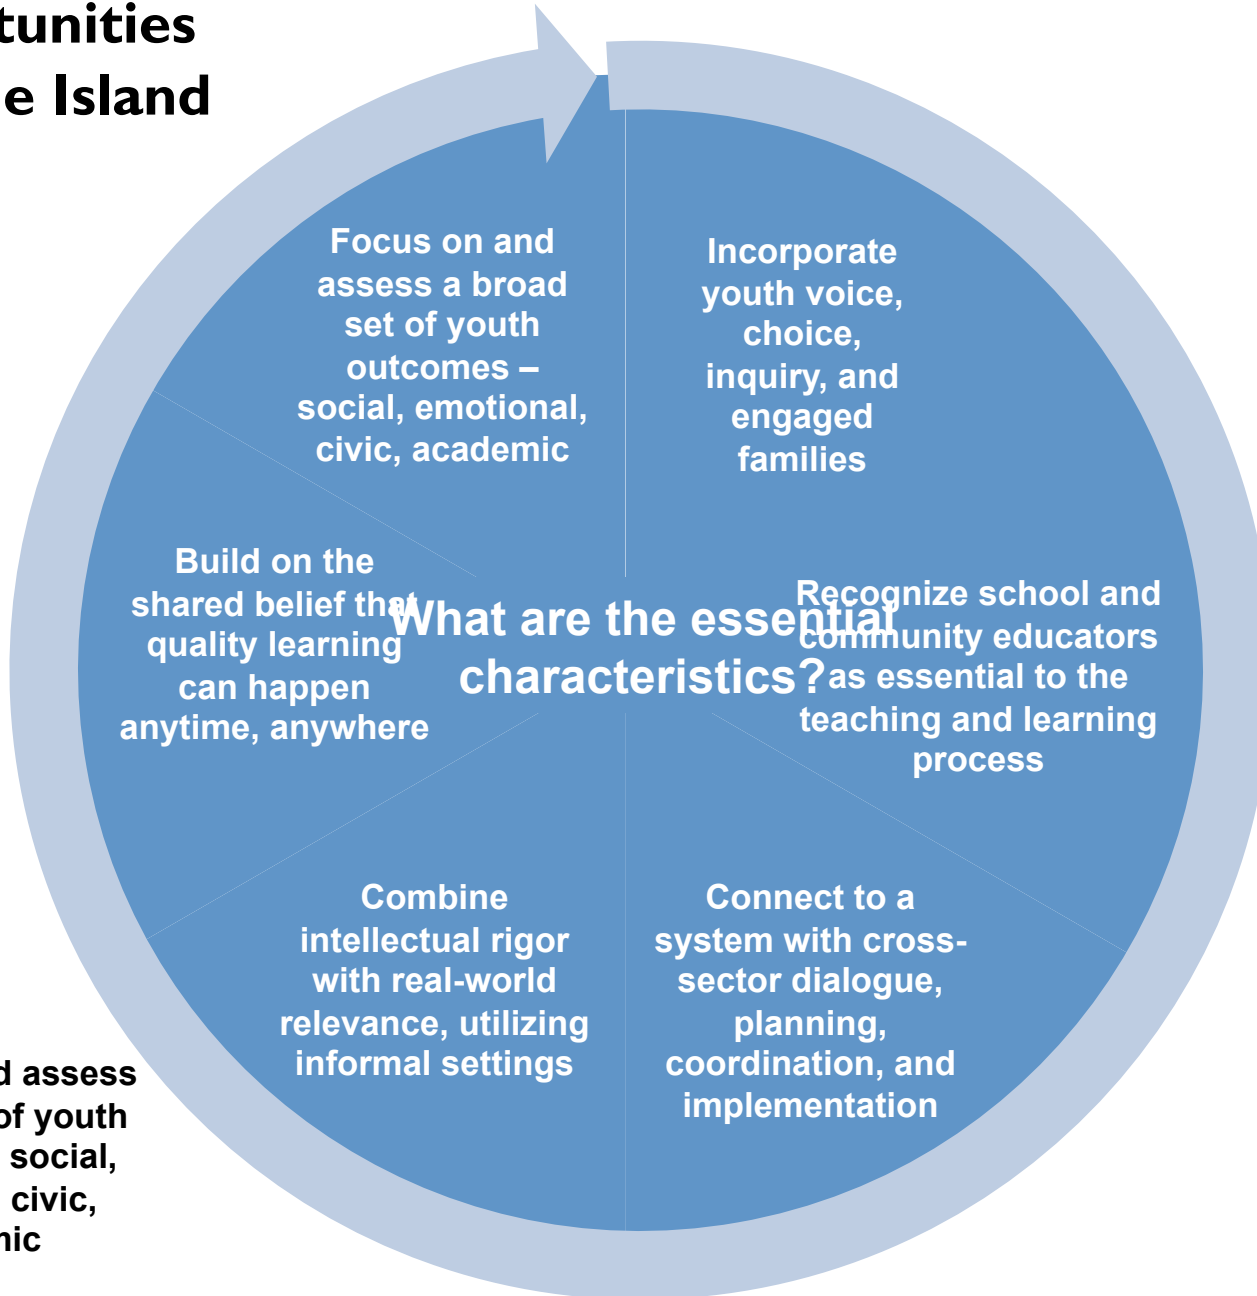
tunities
e Island

Focus on and assess a broad set of youth outcomes – social, emotional, civic, academic

Incorporate youth voice, choice, inquiry, and engaged families

Build on the shared belief that quality learning can happen anytime, anywhere

What are the essential characteristics?

Recognize school and community educators as essential to the teaching and learning process

Combine intellectual rigor with real-world relevance, utilizing informal settings

Connect to a system with cross-sector dialogue, planning, coordination, and implementation

d assess
of youth
social,
civic,
nic